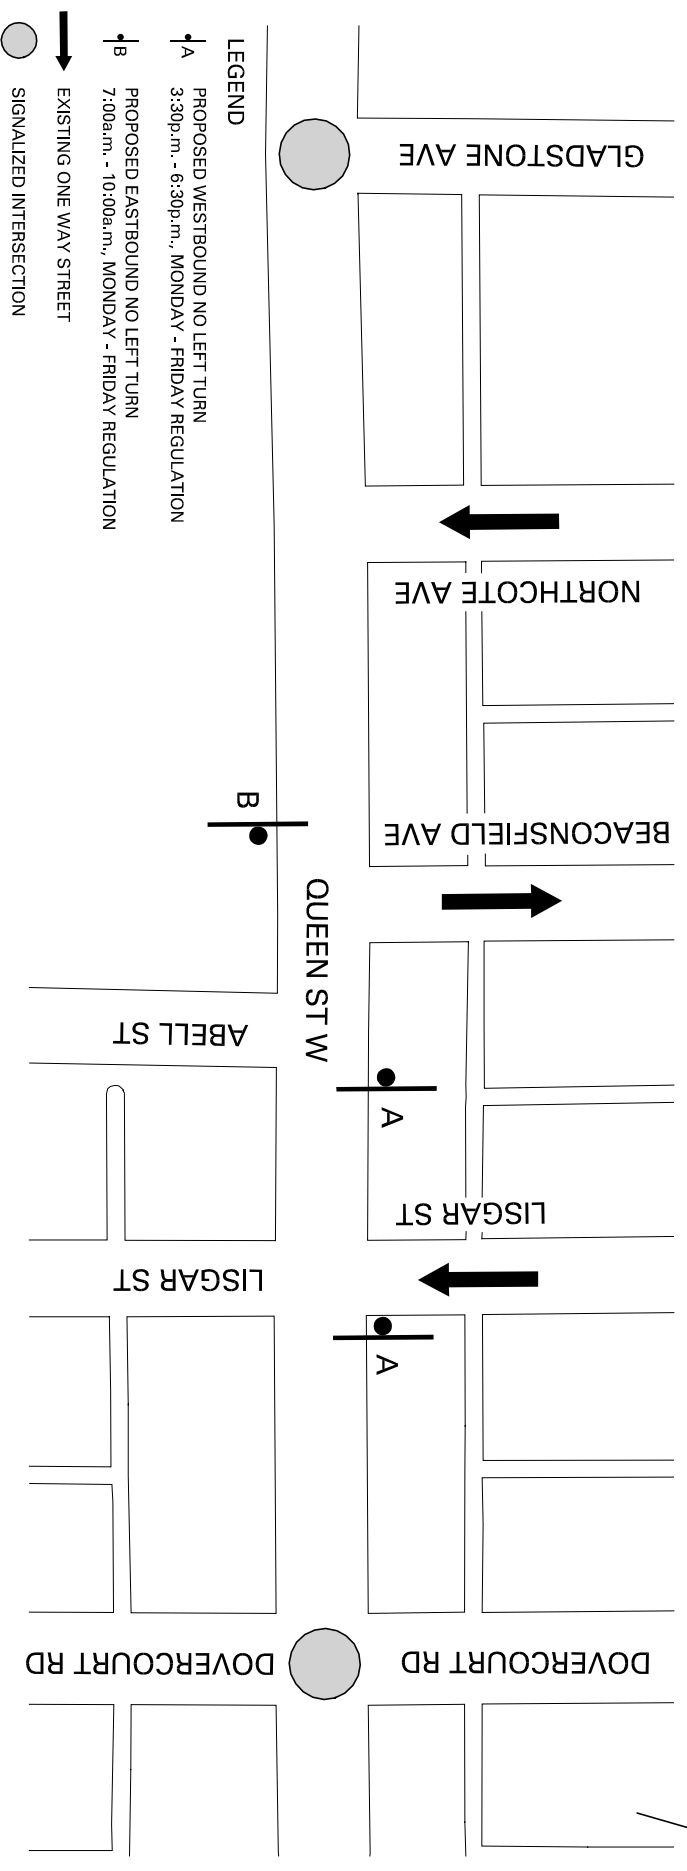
LEGEND

A PROPOSED WESTBOUND NO LEFT TURN 3:30p.m. - 6:30p.m., MONDAY - FRIDAY REGULATION

B PROPOSED EASTBOUND NO LEFT TURN 7:00a.m. - 10:00a.m., MONDAY - FRIDAY REGULATION

EXISTING ONE WAY STREET

SIGNALIZED INTERSECTION

GLADSTONE AVE

NORTHCOTE AVE

BEACONSFIELD AVE

QUEEN ST W

B

ABELL ST

A

LISGAR ST

LISGAR ST

A

DOVERCOURT RD

DOVERCOURT RD